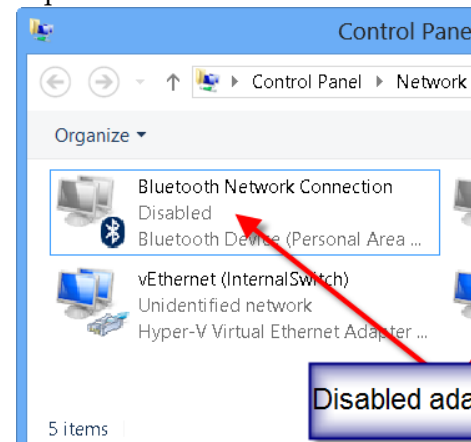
Control Pane

Control Panel ▸ Network

Organize ▾

Bluetooth Network Connection
Disabled
Bluetooth Device (Personal Area ...

vEthernet (InternalSwitch)
Unidentified network
Hyper-V Virtual Ethernet Adapter ...

Disabled ada

5 items